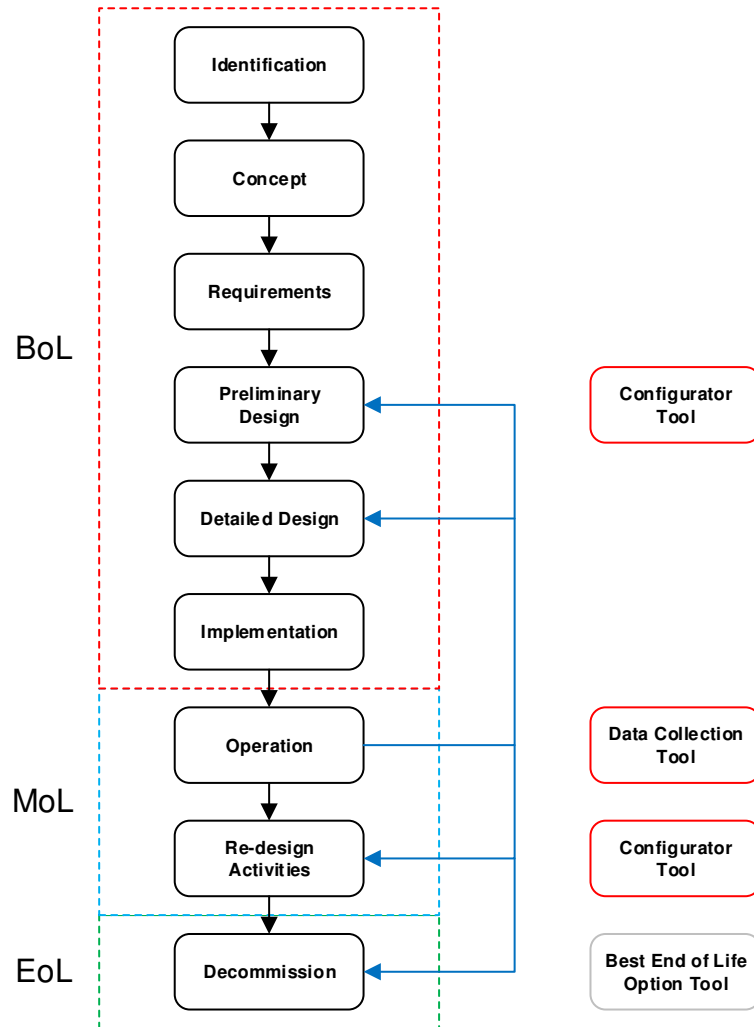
BoL

Identification

Concept

Requirements

Preliminary Design

Detailed Design

Implementation

Configurator Tool

MoL

Operation

Re-design Activities

Data Collection Tool

Configurator Tool

EoL

Decommission

Best End of Life Option Tool